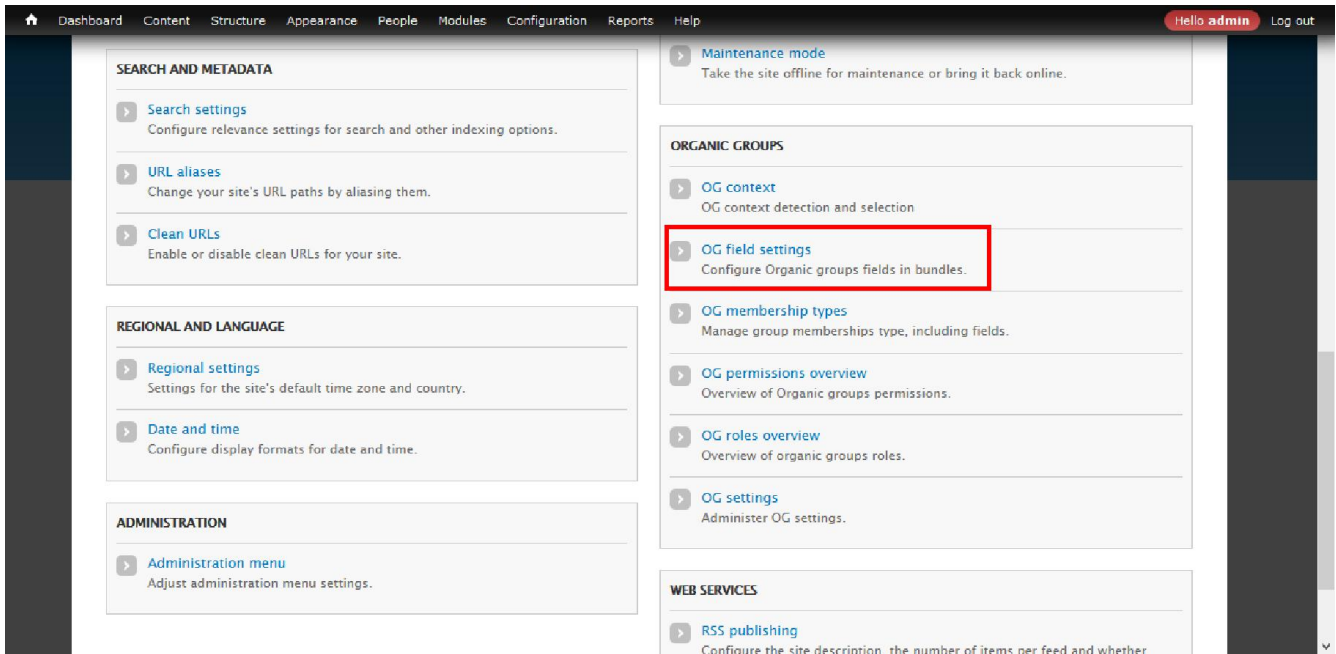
Dashboard Content Structure Appearance People Modules Configuration Reports Help Hello admin Log out

SEARCH AND METADATA

Search settings
Configure relevance settings for search and other indexing options.

URL aliases
Change your site's URL paths by aliasing them.

Clean URLs
Enable or disable clean URLs for your site.

REGIONAL AND LANGUAGE

Regional settings
Settings for the site's default time zone and country.

Date and time
Configure display formats for date and time.

ADMINISTRATION

Administration menu
Adjust administration menu settings.

Maintenance mode
Take the site offline for maintenance or bring it back online.

ORGANIC GROUPS

OG context
OG context detection and selection

OG field settings
Configure Organic groups fields in bundles.

OG membership types
Manage group memberships type, including fields.

OG permissions overview
Overview of Organic groups permissions.

OG roles overview
Overview of organic groups roles.

OG settings
Administer OG settings.

WEB SERVICES

RSS publishing
Configure the site description, the number of items per feed and whether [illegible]